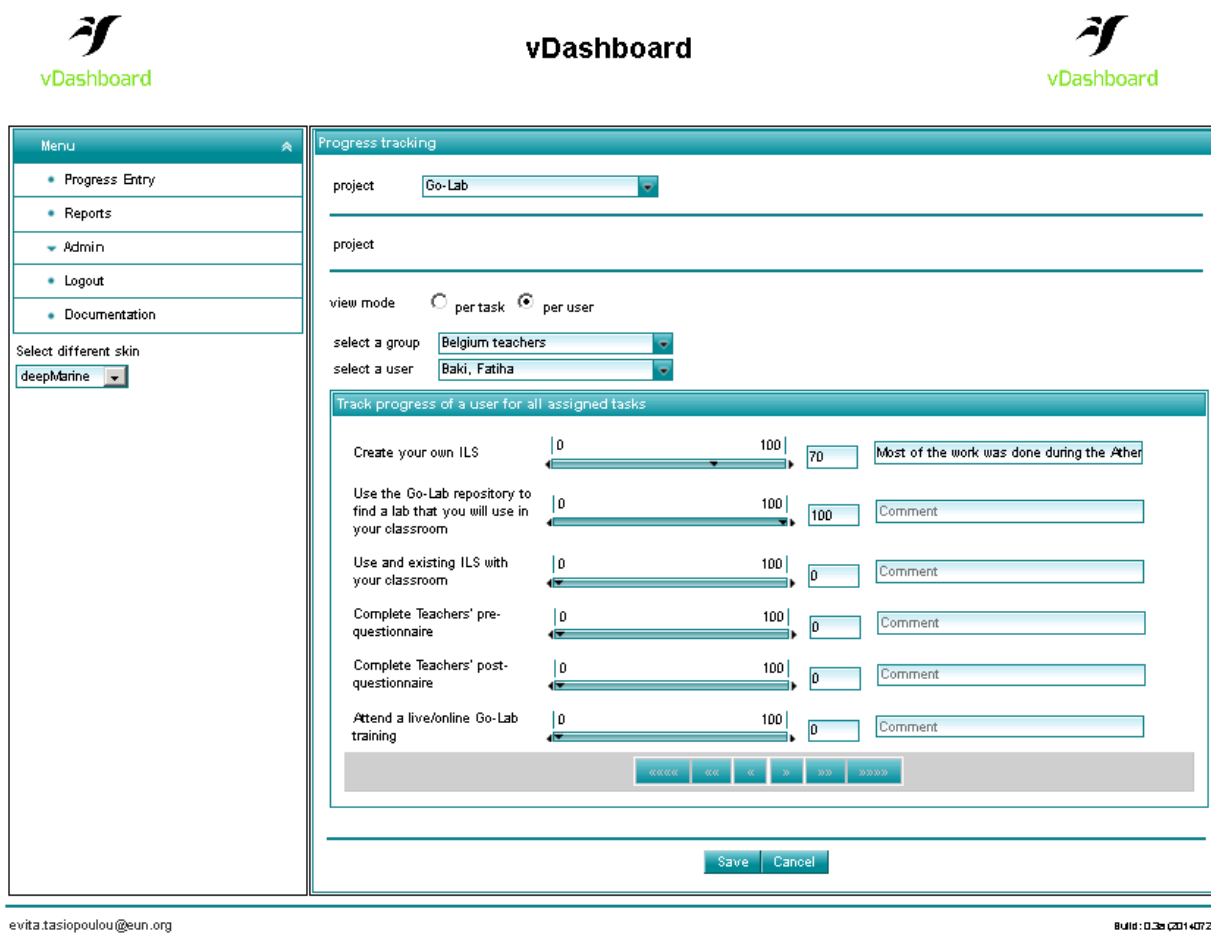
vDashboard

vDashboard

vDashboard

Menu

Progress Entry

Reports

Admin

Logout

Documentation

Select different skin

deepMarine

Progress tracking

project Go-Lab

project

view mode per task per user

select a group Belgium teachers

select a user Baki, Fatiha

Track progress of a user for all assigned tasks

| | | | |
|---|---|---|---|
| Create your own ILS | 0 100 | 70 | Most of the work was done during the Ather |
| Use the Go-Lab repository to find a lab that you will use in your classroom | 0 100 | 100 | Comment |
| Use and existing ILS with your classroom | 0 100 | 0 | Comment |
| Complete Teachers' pre-questionnaire | 0 100 | 0 | Comment |
| Complete Teachers' post-questionnaire | 0 100 | 0 | Comment |
| Attend a live/online Go-Lab training | 0 100 | 0 | Comment |

««««« ««« « » »»» »»»»»

Save Cancel

evita.tasiopoulou@eun.org

Build: 0.3e (2014072